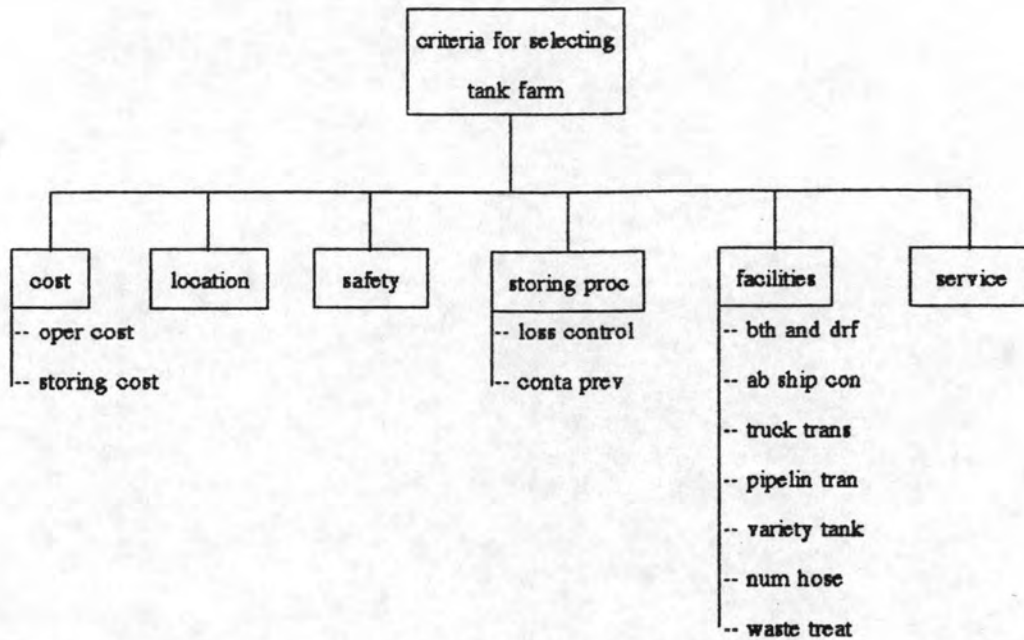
criteria for selecting tank farm

cost
-- oper cost
-- storing cost

location

safety

storing proc
-- loss control
-- conta prev

facilities
-- bth and drf
-- ab ship con
-- truck trans
-- pipelin tran
-- variety tank
-- num hose
-- waste treat

service